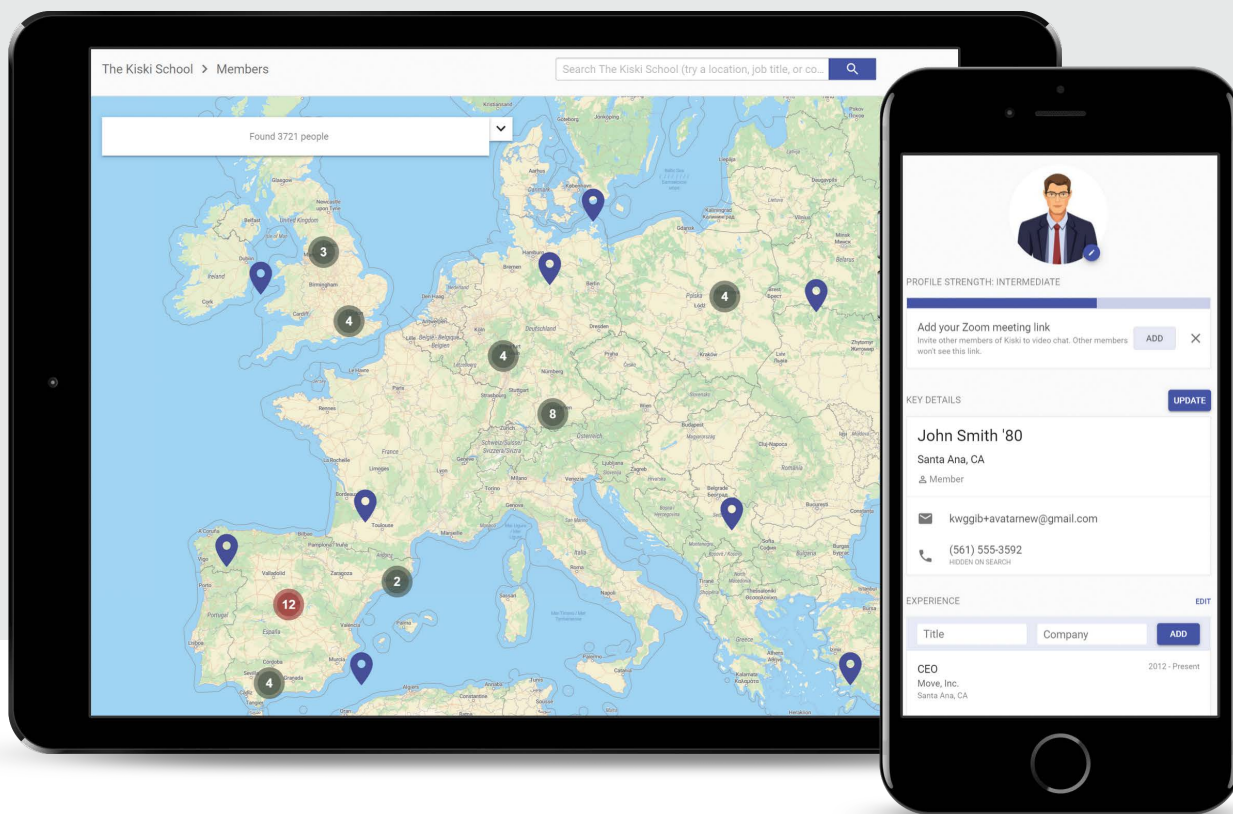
The Kiski School > Members

Search The Kiski School (try a location, job title, or co...

Found 3721 people

3
4
4
8
4
2
12
4

PROFILE STRENGTH: INTERMEDIATE

Add your Zoom meeting link
Invite other members of Kiski to video chat. Other members won't see this link.

ADD

KEY DETAILS

UPDATE

John Smith '80

Santa Ana, CA

Member

kwggib+avatarnew@gmail.com

(561) 555-3592
HIDDEN ON SEARCH

EXPERIENCE

EDIT

Title

Company

ADD

CEO
2012 - Present
Move, Inc.
Santa Ana, CA